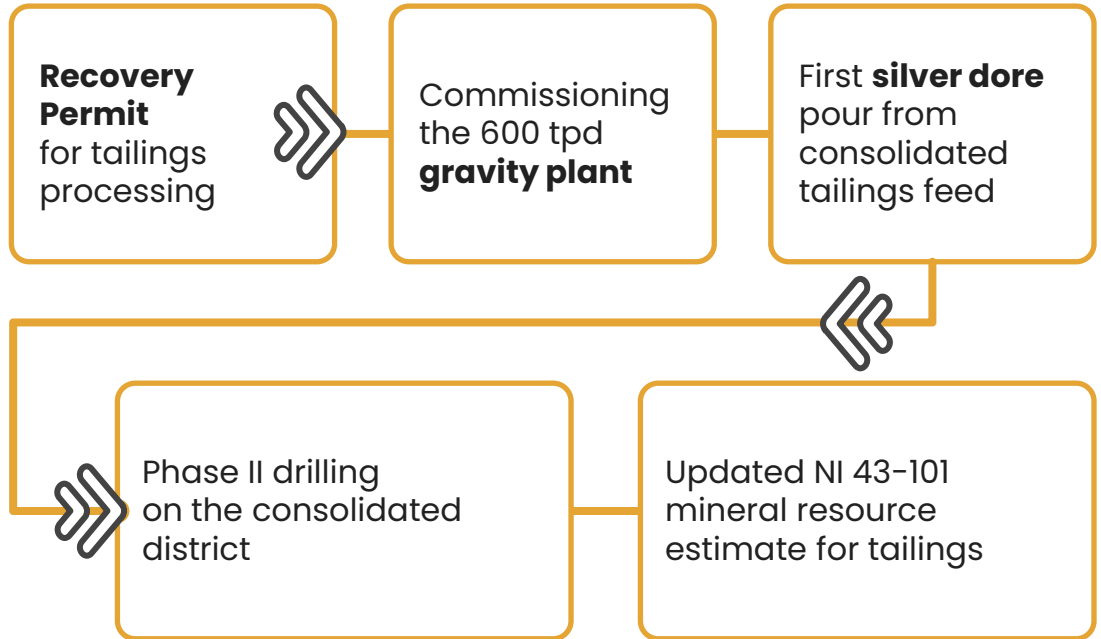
**Recovery Permit** for tailings processing

Commissioning the 600 tpd **gravity plant**

First **silver dore** pour from consolidated tailings feed

Phase II drilling on the consolidated district

Updated NI 43-101 mineral resource estimate for tailings